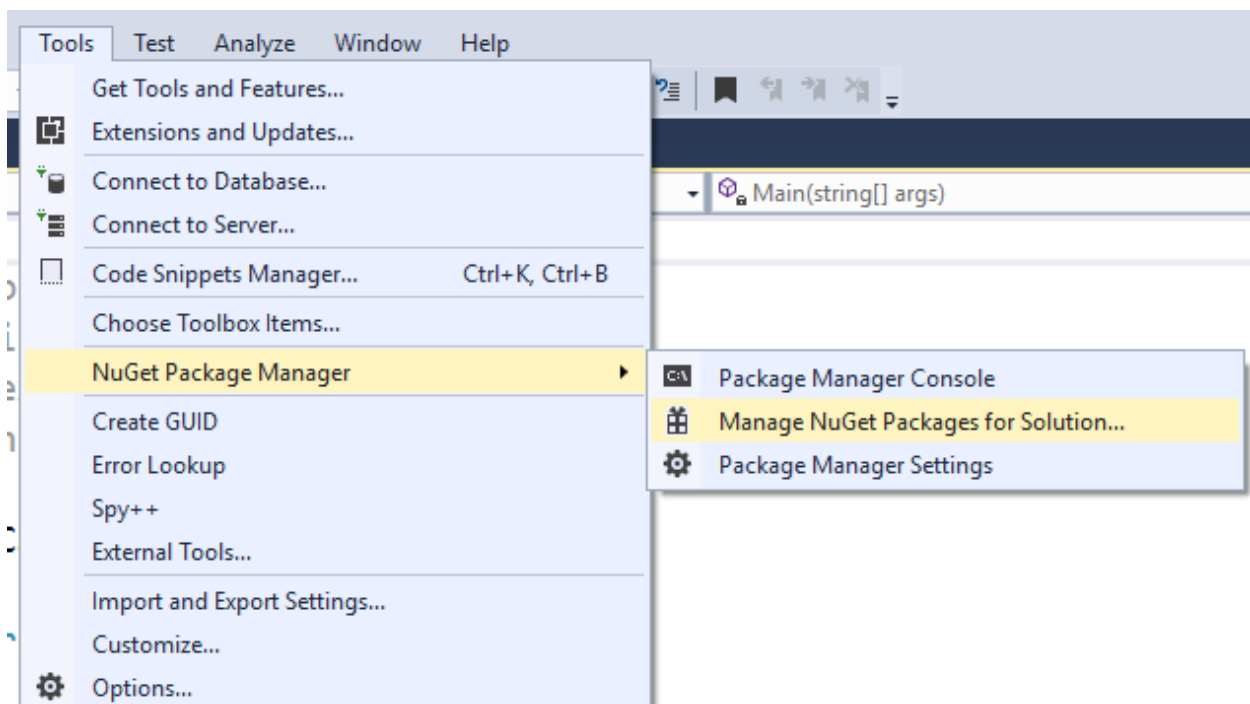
Tools Test Analyze Window Help

Get Tools and Features...
Extensions and Updates...
Connect to Database...
Connect to Server...
Code Snippets Manager... Ctrl+K, Ctrl+B
Choose Toolbox Items...
NuGet Package Manager
Create GUID
Error Lookup
Spy++
External Tools...
Import and Export Settings...
Customize...
Options...

Main(string[] args)

C:\ Package Manager Console
Manage NuGet Packages for Solution...
Package Manager Settings